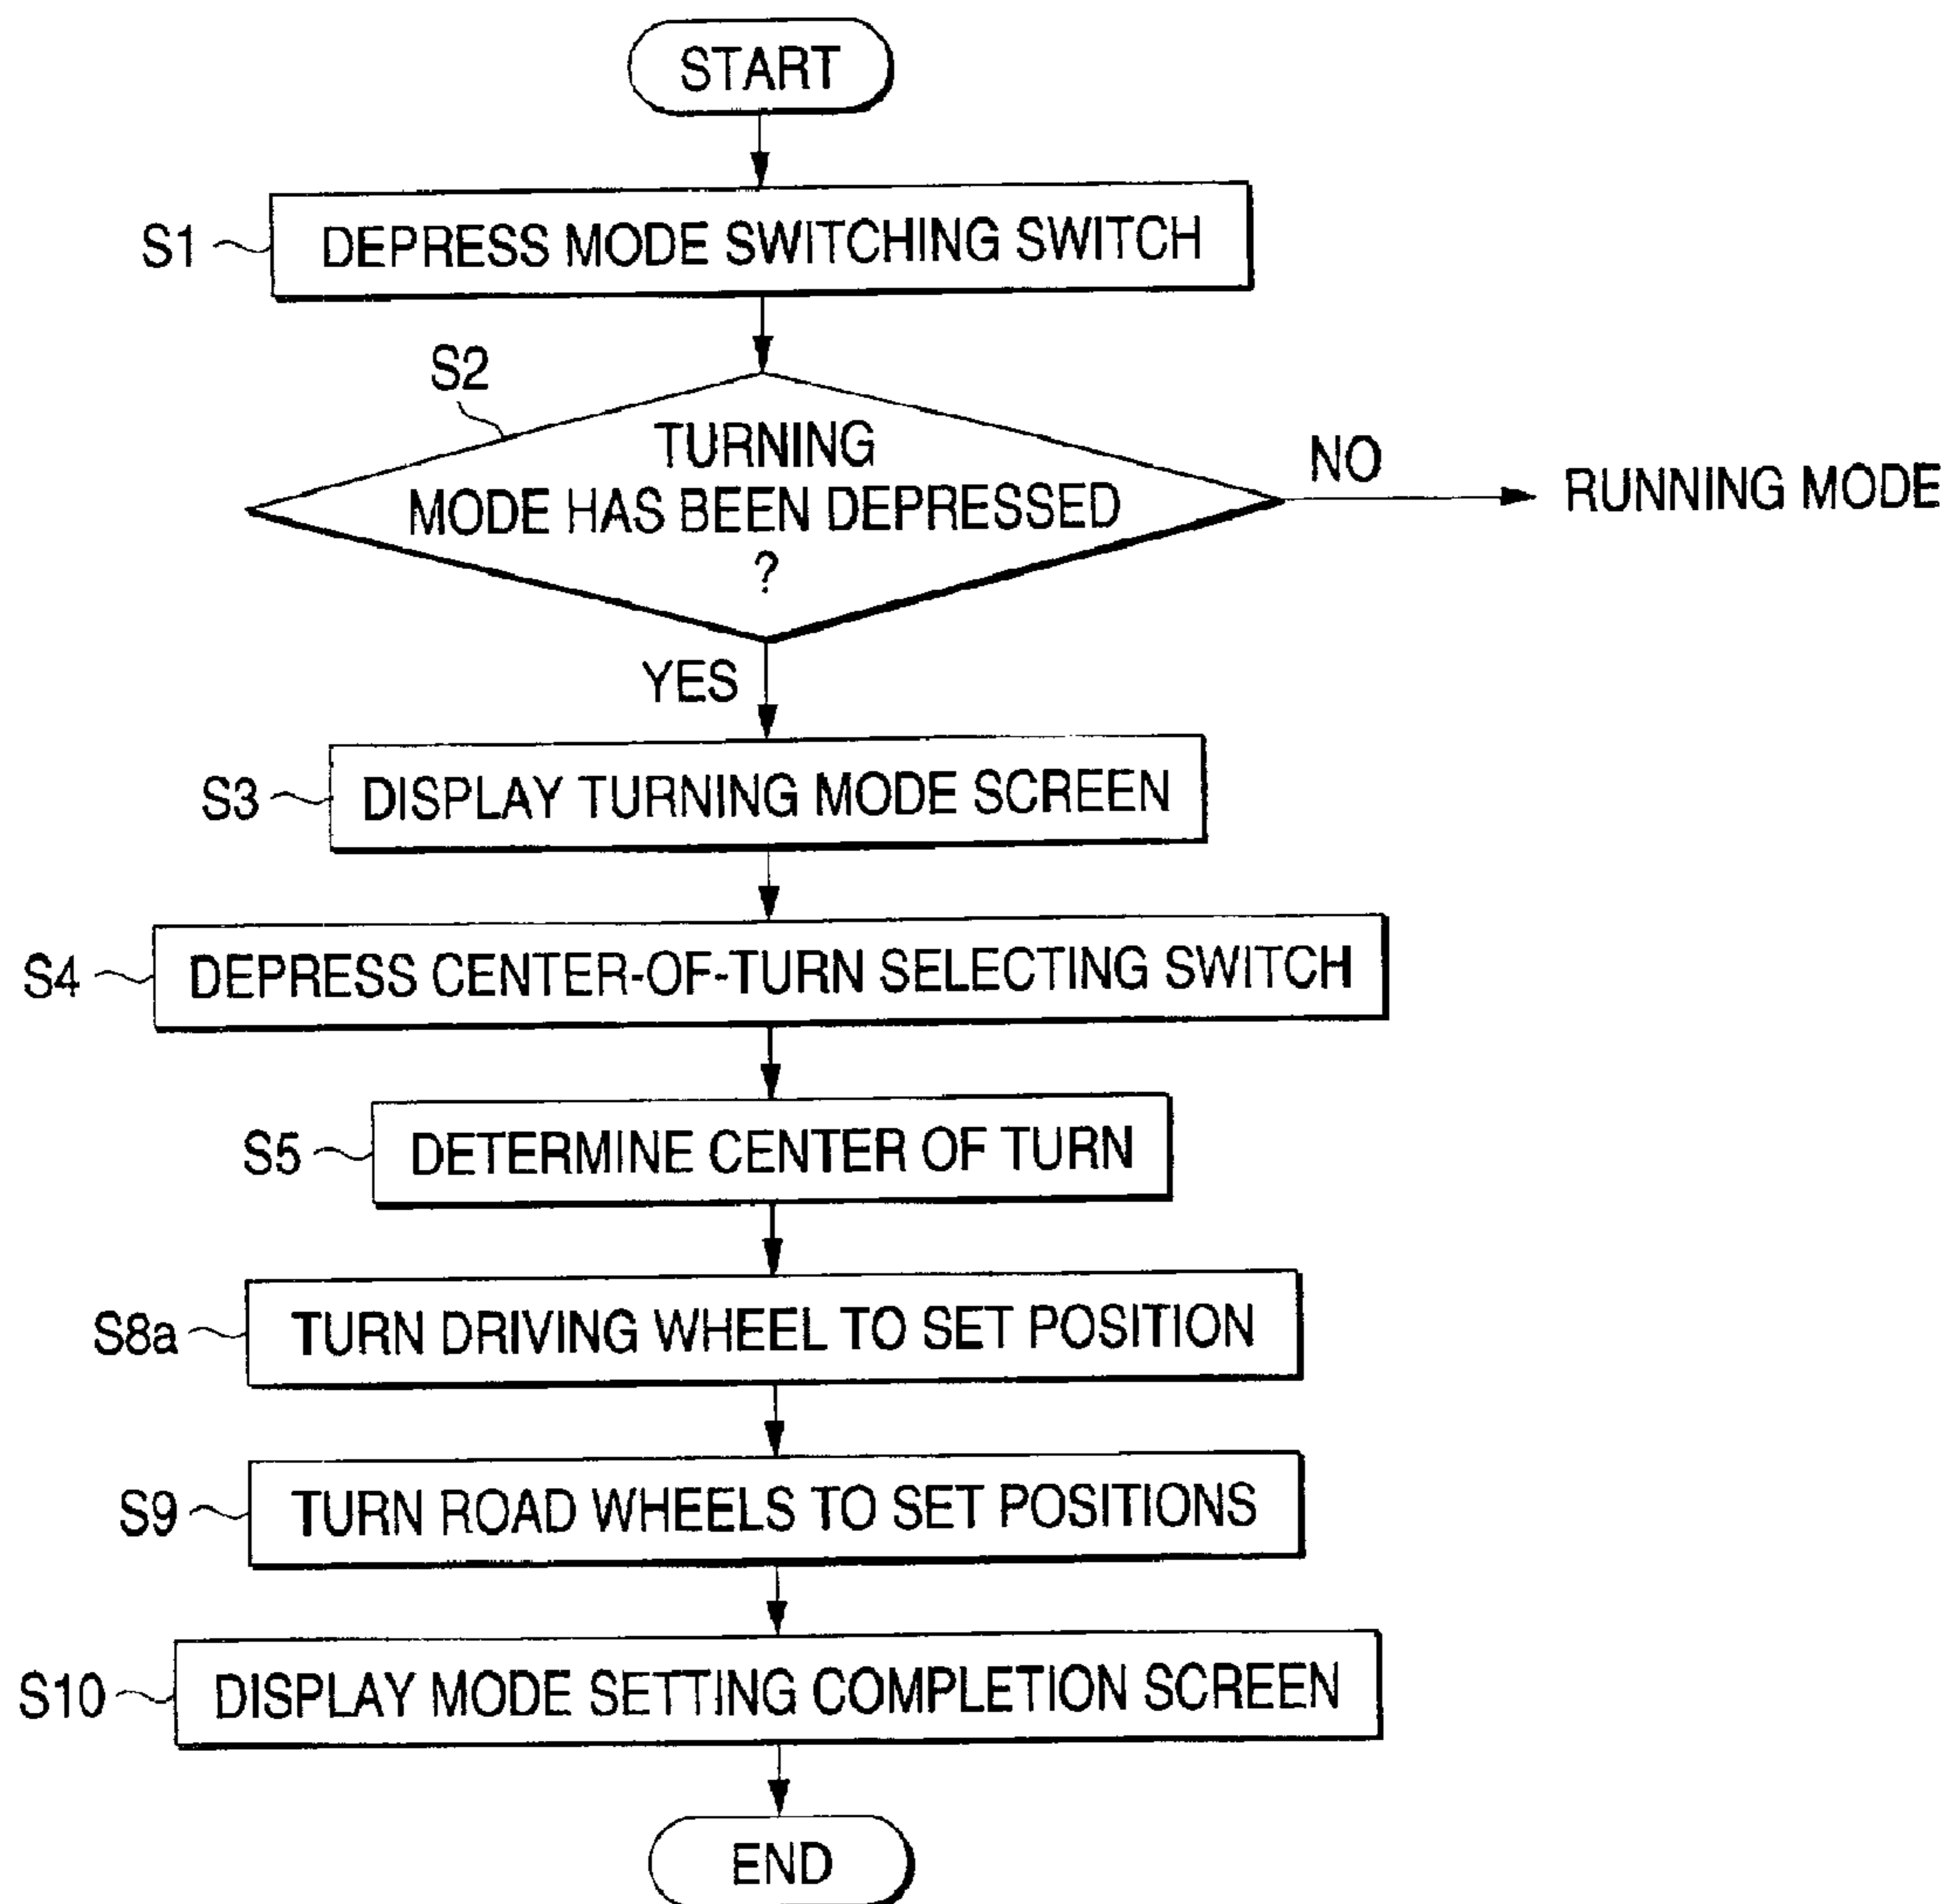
START

S1 DEPRESS MODE SWITCHING SWITCH

S2

TURNING MODE HAS BEEN DEPRESSED ?

NO

RUNNING MODE

YES

S3 DISPLAY TURNING MODE SCREEN

S4 DEPRESS CENTER-OF-TURN SELECTING SWITCH

S5 DETERMINE CENTER OF TURN

S8a TURN DRIVING WHEEL TO SET POSITION

S9 TURN ROAD WHEELS TO SET POSITIONS

S10 DISPLAY MODE SETTING COMPLETION SCREEN

END